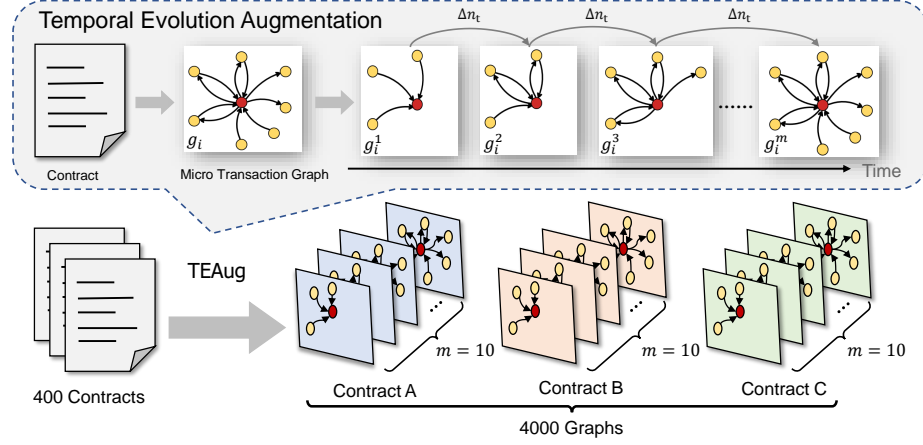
Temporal Evolution Augmentation

$\Delta n_t$ $\Delta n_t$ $\Delta n_t$

$g_i$ $g_i^1$ $g_i^2$ $g_i^3$ ...... $g_i^m$

Contract

Micro Transaction Graph

Time

TEAug

$m = 10$ $m = 10$ $m = 10$

400 Contracts

Contract A Contract B Contract C

4000 Graphs